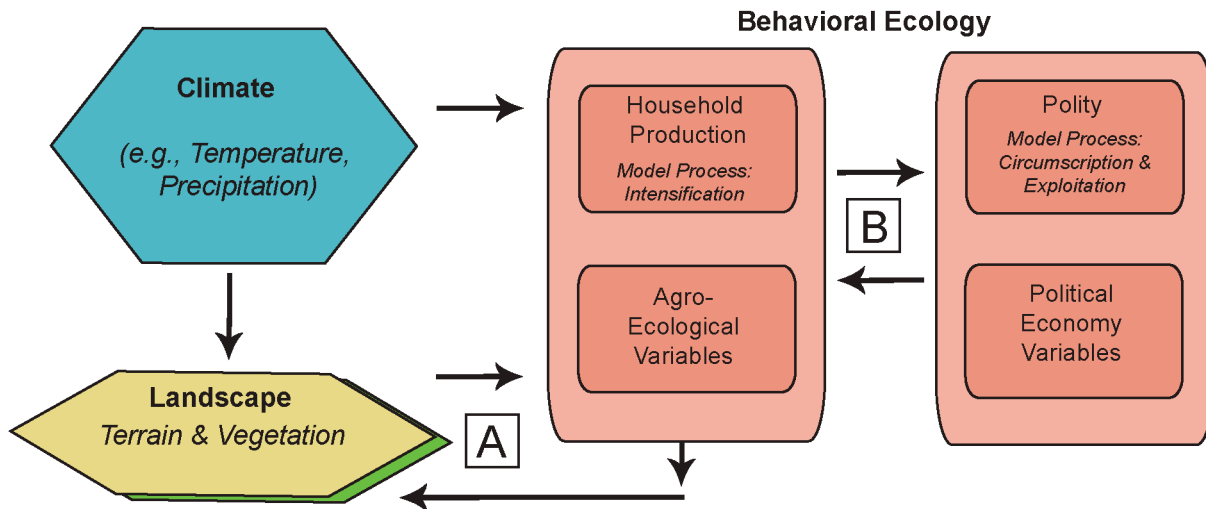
Behavioral Ecology

Climate

(e.g., Temperature, Precipitation)

Household Production

Model Process: Intensification

Polity

Model Process: Circumscription & Exploitation

B

Agro-Ecological Variables

Political Economy Variables

Landscape

Terrain & Vegetation

A